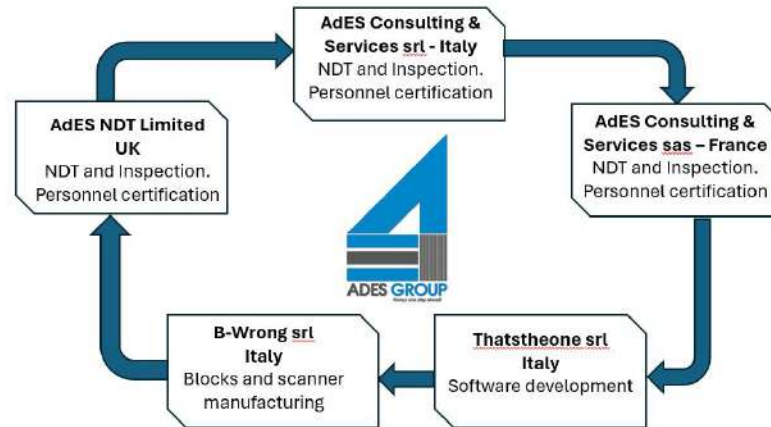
AdES Consulting & Services srl - Italy
NDT and Inspection.
Personnel certification

AdES Consulting & Services sas – France
NDT and Inspection.
Personnel certification

Thatstheone srl
Italy
Software development

B-Wrong srl
Italy
Blocks and scanner manufacturing

AdES NDT Limited
UK
NDT and Inspection.
Personnel certification

ADES GROUP
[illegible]